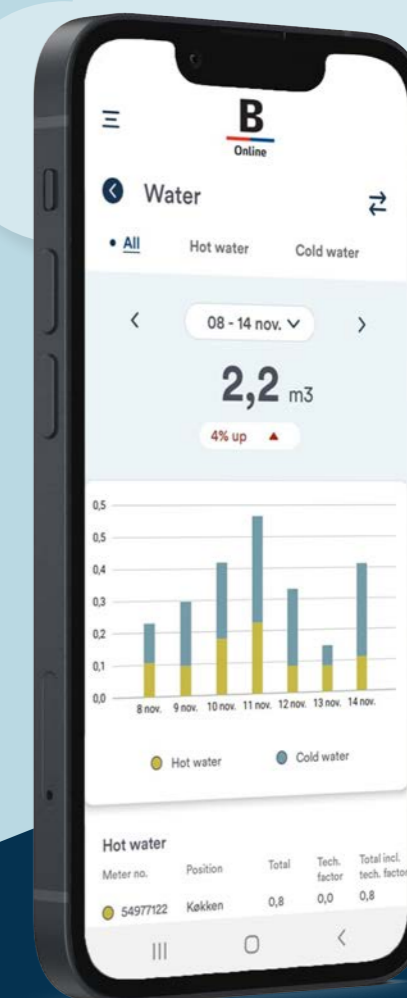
B
Online

Water

• All Hot water Cold water

08 - 14 nov.

2,2 m3

4% up

0,5
0,5
0,4
0,3
0,2
0,1
0,0

8 nov. 9 nov. 10 nov. 11 nov. 12 nov. 13 nov. 14 nov.

Hot water Cold water

Hot water

| Meter no. | Position | Total | Tech. factor | Total incl. tech. factor |
|---|---|---|---|---|
| 54977122 | Køkken | 0,8 | 0,0 | 0,8 |